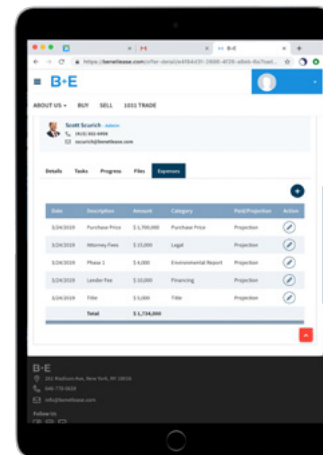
B+E

https://bernellease.com/offer-details/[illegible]

B+E

ABOUT US ▾ BUY SELL 1031 TRADE

Scott Scurich Admin
(919) 302-9494
sscurich@bernellease.com

Details Tasks Progress Files Expenses

| Date | Description | Amount | Category | Paid/Projection | Action |
|---|---|---|---|---|---|
| 3/24/2019 | Purchase Price | $ 1,700,000 | Purchase Price | Projection | |
| 3/24/2019 | Attorney Fees | $ 15,000 | Legal | Projection | |
| 3/24/2019 | Phase 1 | $ 4,000 | Environmental Report | Projection | |
| 3/24/2019 | Lender Fee | $ 10,000 | Financing | Projection | |
| 3/24/2019 | Title | $ 5,000 | Title | Projection | |
| | Total | $ 1,734,000 | | | |

B+E

261 Madison Ave, New York, NY 10016

646-770-0000

info@bernellease.com

Follow Us